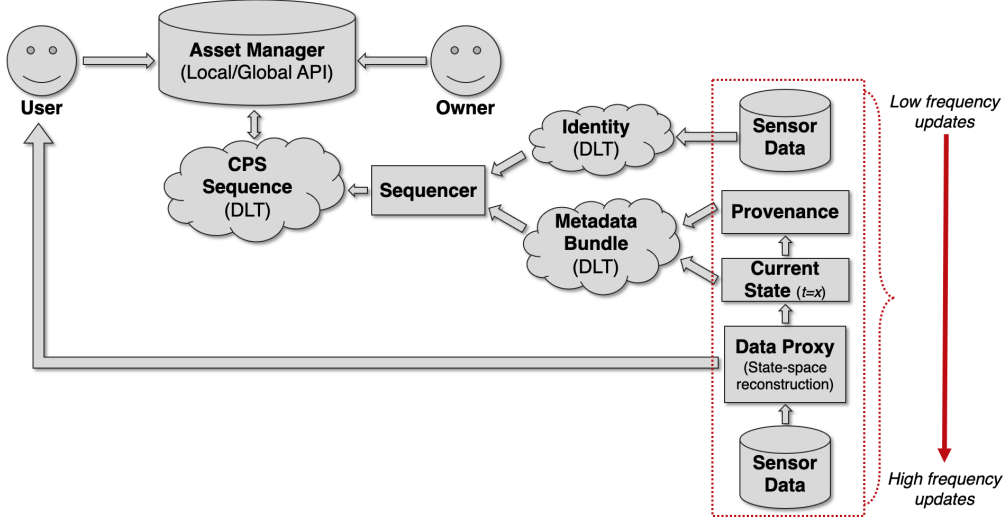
User

Asset Manager
(Local/Global API)

Owner

CPS Sequence
(DLT)

Sequencer

Identity
(DLT)

Metadata Bundle
(DLT)

Sensor Data

Provenance

Current State ($t$=$x$)

Data Proxy
(State-space reconstruction)

Sensor Data

Low frequency updates

High frequency updates